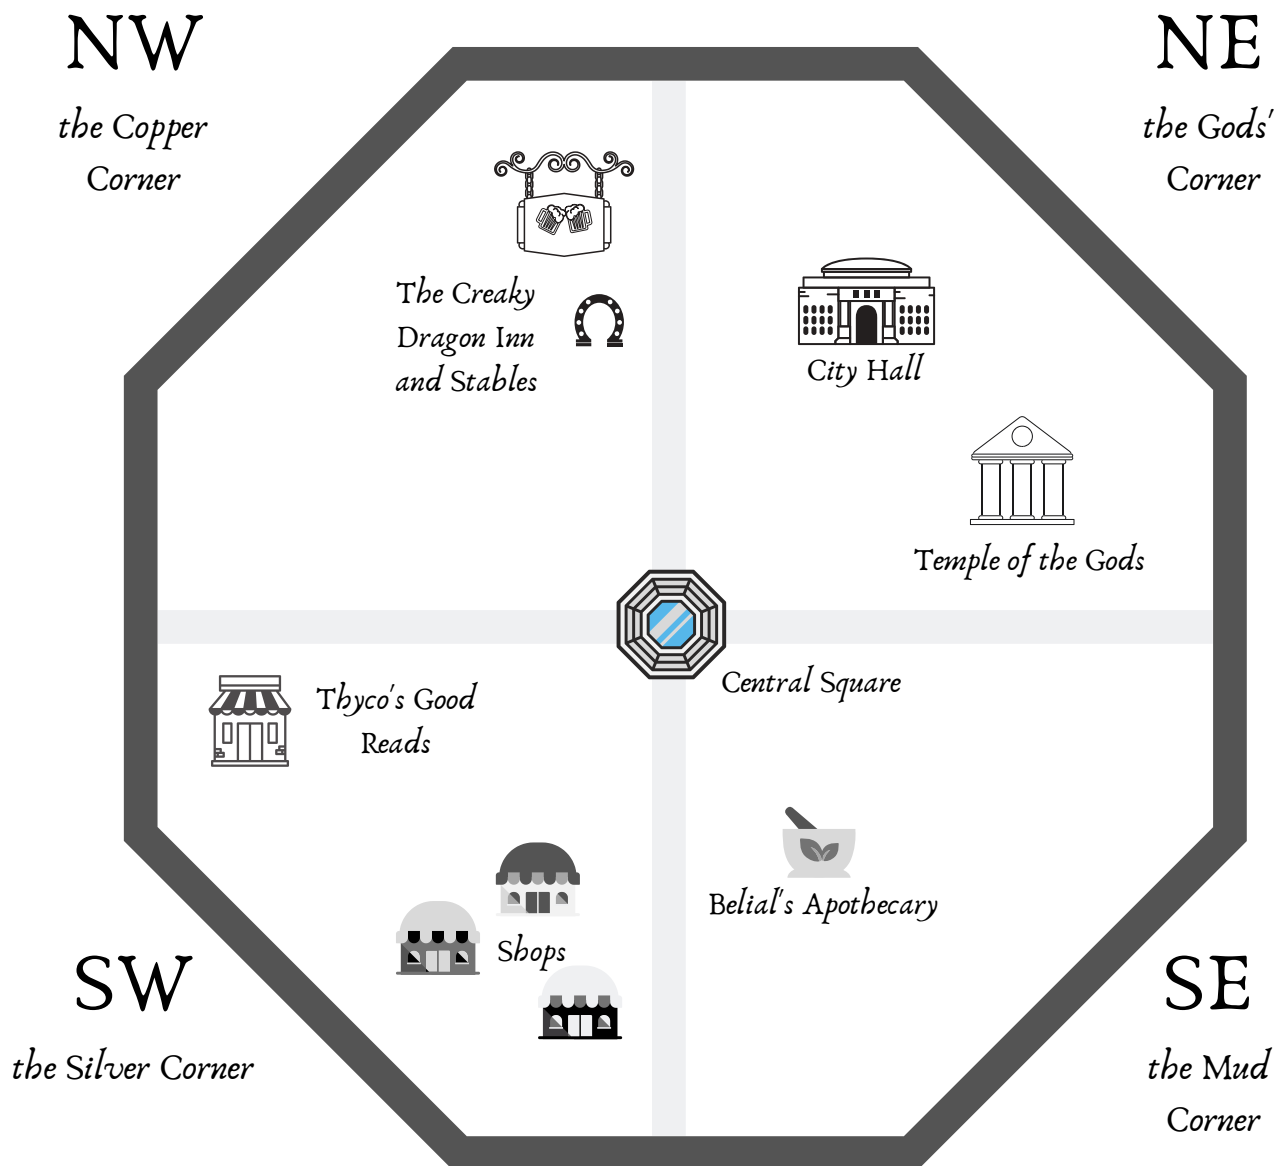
NW
the Copper Corner

NE
the Gods' Corner

The Creaky Dragon Inn and Stables

City Hall

Temple of the Gods

Central Square

Thyco's Good Reads

Belial's Apothecary

Shops

SW
the Silver Corner

SE
the Mud Corner